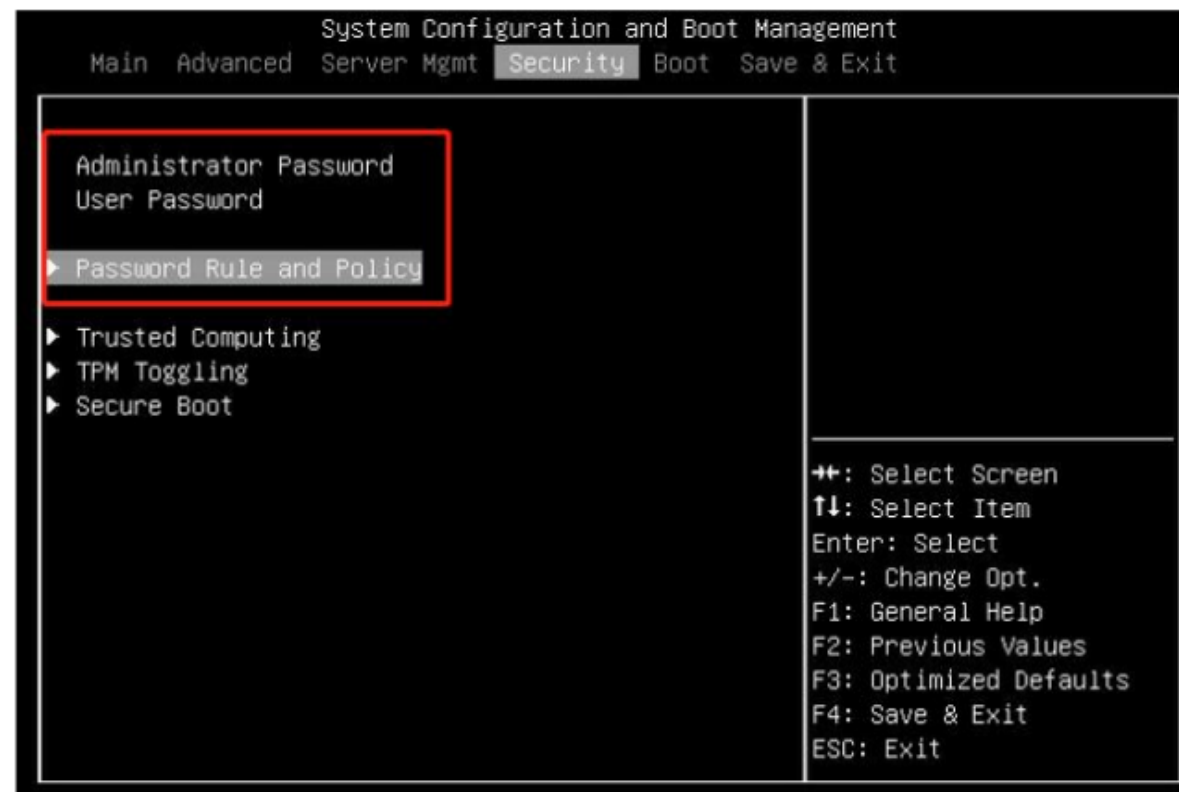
System Configuration and Boot Management
Main Advanced Server Mgmt Security Boot Save & Exit

Administrator Password
User Password

▶ Password Rule and Policy

▶ Trusted Computing
▶ TPM Toggling
▶ Secure Boot

→←: Select Screen
↑↓: Select Item
Enter: Select
+/-: Change Opt.
F1: General Help
F2: Previous Values
F3: Optimized Defaults
F4: Save & Exit
ESC: Exit